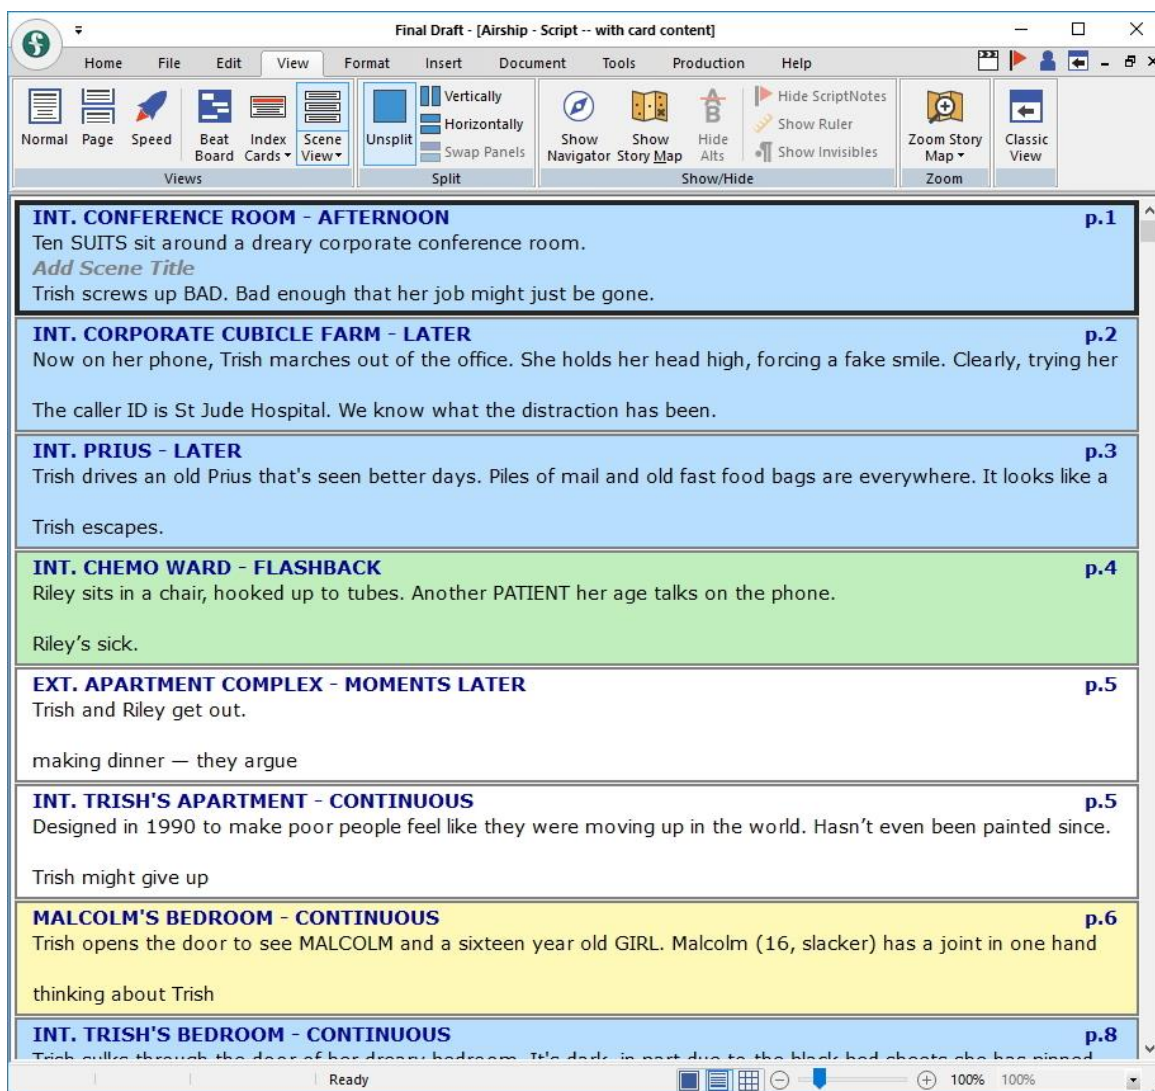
Final Draft - [Airship - Script -- with card content]

Home File Edit View Format Insert Document Tools Production Help

Normal Page Speed Beat Board Index Cards Scene View
Views

Unsplit Vertically Horizontally Swap Panels
Split

Show Navigator Show Story Map Hide Alts Hide ScriptNotes Show Ruler Show Invisibles
Show/Hide

Zoom Story Map
Zoom

Classic View

INT. CONFERENCE ROOM - AFTERNOON p.1
Ten SUITS sit around a dreary corporate conference room.
Add Scene Title
Trish screws up BAD. Bad enough that her job might just be gone.

INT. CORPORATE CUBICLE FARM - LATER p.2
Now on her phone, Trish marches out of the office. She holds her head high, forcing a fake smile. Clearly, trying her

The caller ID is St Jude Hospital. We know what the distraction has been.

INT. PRIUS - LATER p.3
Trish drives an old Prius that's seen better days. Piles of mail and old fast food bags are everywhere. It looks like a

Trish escapes.

INT. CHEMO WARD - FLASHBACK p.4
Riley sits in a chair, hooked up to tubes. Another PATIENT her age talks on the phone.

Riley's sick.

EXT. APARTMENT COMPLEX - MOMENTS LATER p.5
Trish and Riley get out.

making dinner — they argue

INT. TRISH'S APARTMENT - CONTINUOUS p.5
Designed in 1990 to make poor people feel like they were moving up in the world. Hasn't even been painted since.

Trish might give up

MALCOLM'S BEDROOM - CONTINUOUS p.6
Trish opens the door to see MALCOLM and a sixteen year old GIRL. Malcolm (16, slacker) has a joint in one hand

thinking about Trish

INT. TRISH'S BEDROOM - CONTINUOUS p.8
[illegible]

Ready 100% 100%